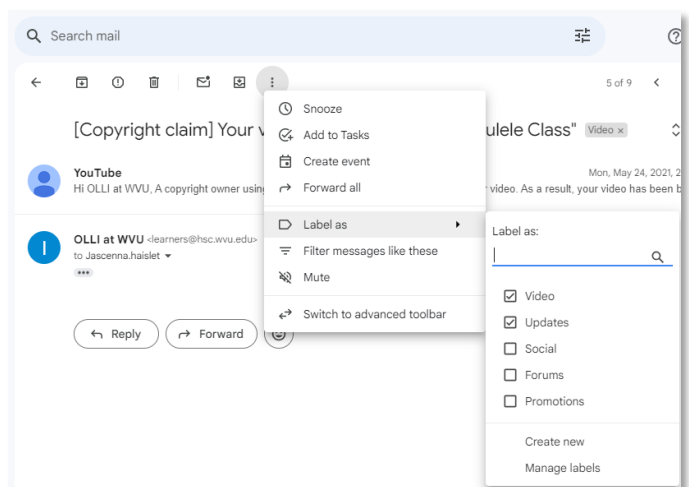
Search mail

5 of 9

[Copyright claim] Your v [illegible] ulele Class" Video ×

YouTube
Hi OLLI at WVU, A copyright owner usin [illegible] r video. As a result, your video has been b

Mon, May 24, 2021, 2

OLLI at WVU <learners@hsc.wvu.edu>
to Jascenna.haislet

Reply
Forward

Snooze
Add to Tasks
Create event
Forward all
Label as
Filter messages like these
Mute
Switch to advanced toolbar

Label as:
Video
Updates
Social
Forums
Promotions
Create new
Manage labels